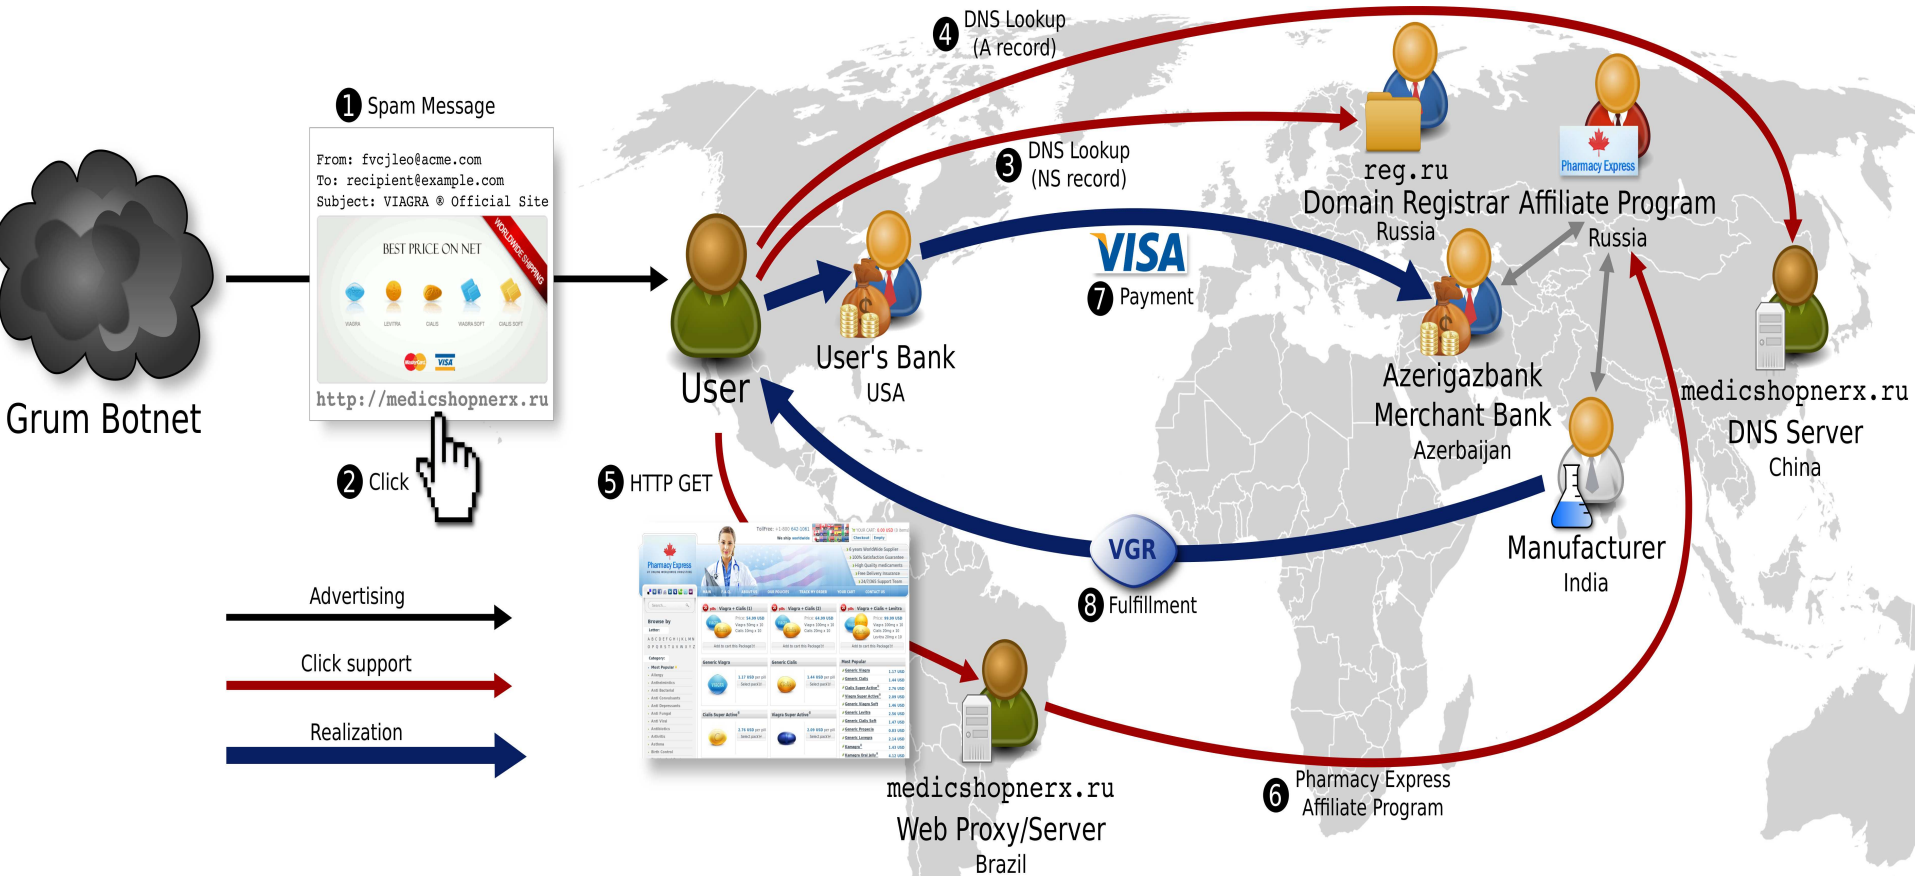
4 DNS Lookup (A record)

1 Spam Message

From: fvcjleo@acme.com
To: recipient@example.com
Subject: VIAGRA ® Official Site

BEST PRICE ON NET

WORLDWIDE SHIPPING

VIAGRA LEVITRA CIALIS VIAGRA SOFT CIALIS SOFT

VISA

http://medicshopnerx.ru

Grum Botnet

2 Click

3 DNS Lookup (NS record)

reg.ru
Domain Registrar
Russia

Pharmacy Express

Affiliate Program
Russia

VISA
7 Payment

User

User's Bank
USA

Azerigazbank
Merchant Bank
Azerbaijan

medicshopnerx.ru
DNS Server
China

5 HTTP GET

Pharmacy Express

VGR
8 Fulfillment

Manufacturer
India

Advertising

Click support

Realization

medicshopnerx.ru
Web Proxy/Server
Brazil

6 Pharmacy Express Affiliate Program